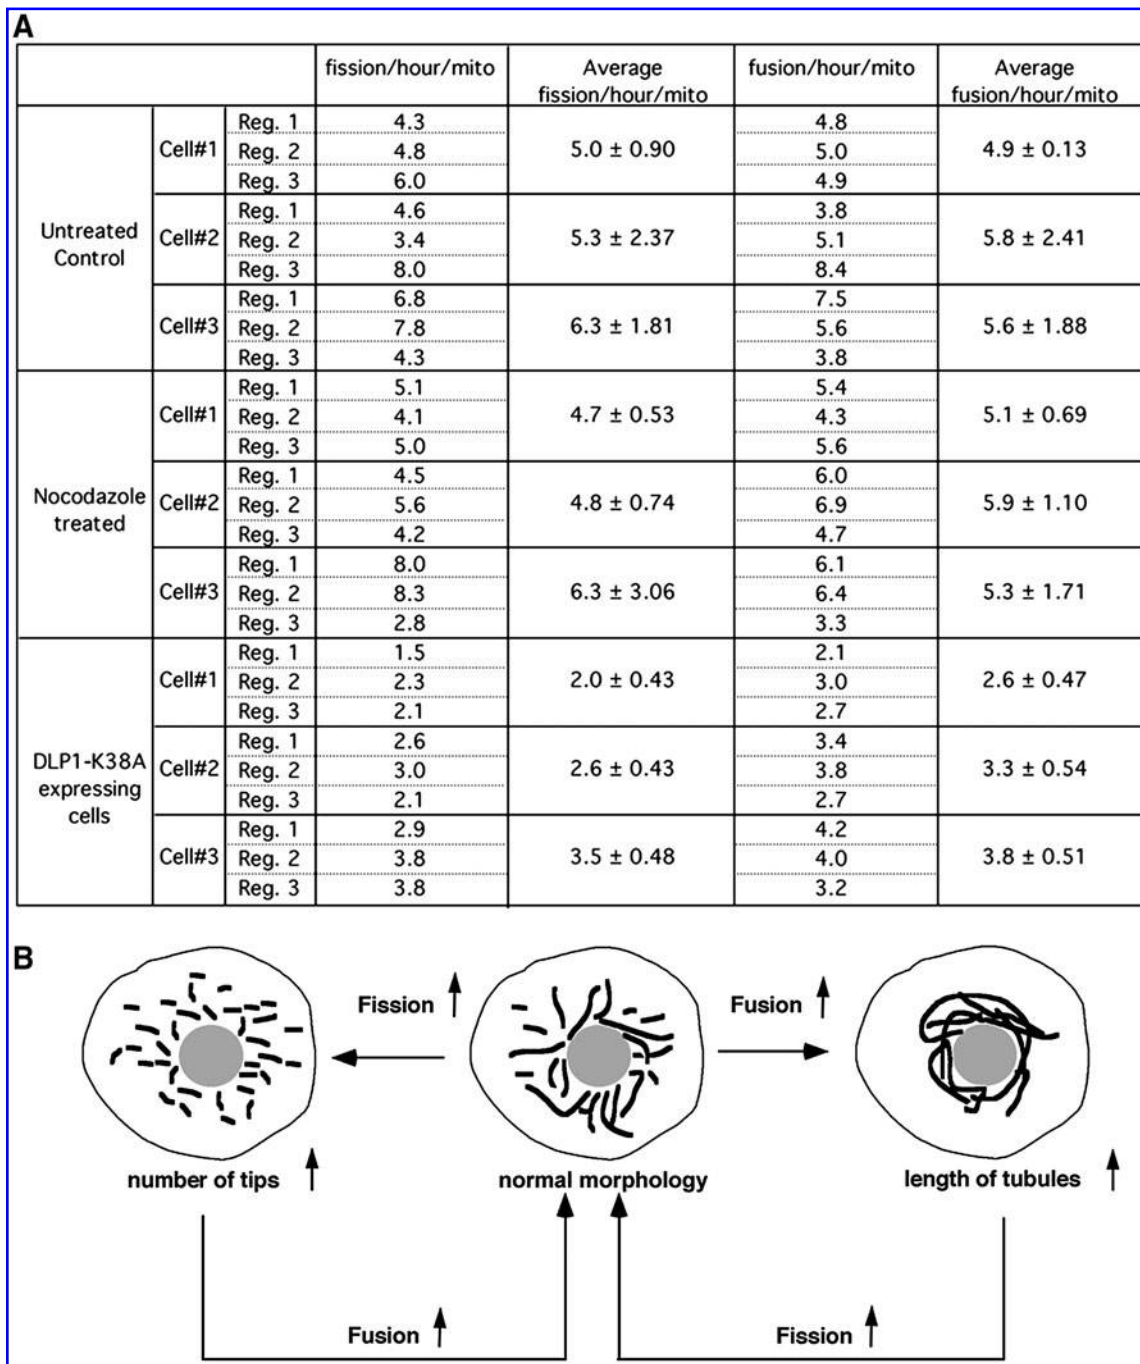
A

| | | | fission/hour/mito | Average fission/hour/mito | fusion/hour/mito | Average fusion/hour/mito |
|---|---|---|---|---|---|---|
| Untreated Control | Cell#1 | Reg. 1 | 4.3 | 5.0 ± 0.90 | 4.8 | 4.9 ± 0.13 |
| | | Reg. 2 | 4.8 | | 5.0 | |
| | | Reg. 3 | 6.0 | | 4.9 | |
| | Cell#2 | Reg. 1 | 4.6 | 5.3 ± 2.37 | 3.8 | 5.8 ± 2.41 |
| | | Reg. 2 | 3.4 | | 5.1 | |
| | | Reg. 3 | 8.0 | | 8.4 | |
| | Cell#3 | Reg. 1 | 6.8 | 6.3 ± 1.81 | 7.5 | 5.6 ± 1.88 |
| | | Reg. 2 | 7.8 | | 5.6 | |
| | | Reg. 3 | 4.3 | | 3.8 | |
| Nocodazole treated | Cell#1 | Reg. 1 | 5.1 | 4.7 ± 0.53 | 5.4 | 5.1 ± 0.69 |
| | | Reg. 2 | 4.1 | | 4.3 | |
| | | Reg. 3 | 5.0 | | 5.6 | |
| | Cell#2 | Reg. 1 | 4.5 | 4.8 ± 0.74 | 6.0 | 5.9 ± 1.10 |
| | | Reg. 2 | 5.6 | | 6.9 | |
| | | Reg. 3 | 4.2 | | 4.7 | |
| | Cell#3 | Reg. 1 | 8.0 | 6.3 ± 3.06 | 6.1 | 5.3 ± 1.71 |
| | | Reg. 2 | 8.3 | | 6.4 | |
| | | Reg. 3 | 2.8 | | 3.3 | |
| DLP1-K38A expressing cells | Cell#1 | Reg. 1 | 1.5 | 2.0 ± 0.43 | 2.1 | 2.6 ± 0.47 |
| | | Reg. 2 | 2.3 | | 3.0 | |
| | | Reg. 3 | 2.1 | | 2.7 | |
| | Cell#2 | Reg. 1 | 2.6 | 2.6 ± 0.43 | 3.4 | 3.3 ± 0.54 |
| | | Reg. 2 | 3.0 | | 3.8 | |
| | | Reg. 3 | 2.1 | | 2.7 | |
| | Cell#3 | Reg. 1 | 2.9 | 3.5 ± 0.48 | 4.2 | 3.8 ± 0.51 |
| | | Reg. 2 | 3.8 | | 4.0 | |
| | | Reg. 3 | 3.8 | | 3.2 | |

B

Fission ↑

Fusion ↑

number of tips ↑

normal morphology

length of tubules ↑

Fusion ↑

Fission ↑